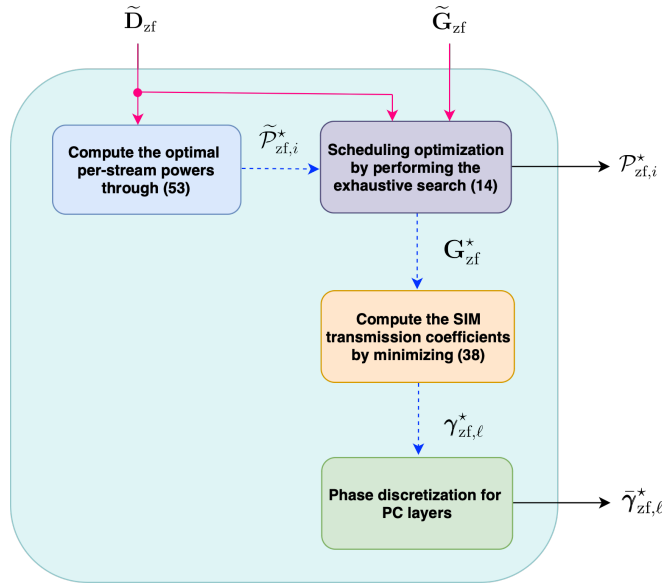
$\widetilde{\mathbf{D}}_{\mathrm{zf}}$

$\widetilde{\mathbf{G}}_{\mathrm{zf}}$

Compute the optimal per-stream powers through (53)

$\widetilde{\mathcal{P}}_{\mathrm{zf},i}^{\star}$

Scheduling optimization by performing the exhaustive search (14)

$\mathcal{P}_{\mathrm{zf},i}^{\star}$

$\mathbf{G}_{\mathrm{zf}}^{\star}$

Compute the SIM transmission coefficients by minimizing (38)

$\boldsymbol{\gamma}_{\mathrm{zf},\ell}^{\star}$

Phase discretization for PC layers

$\bar{\boldsymbol{\gamma}}_{\mathrm{zf},\ell}^{\star}$